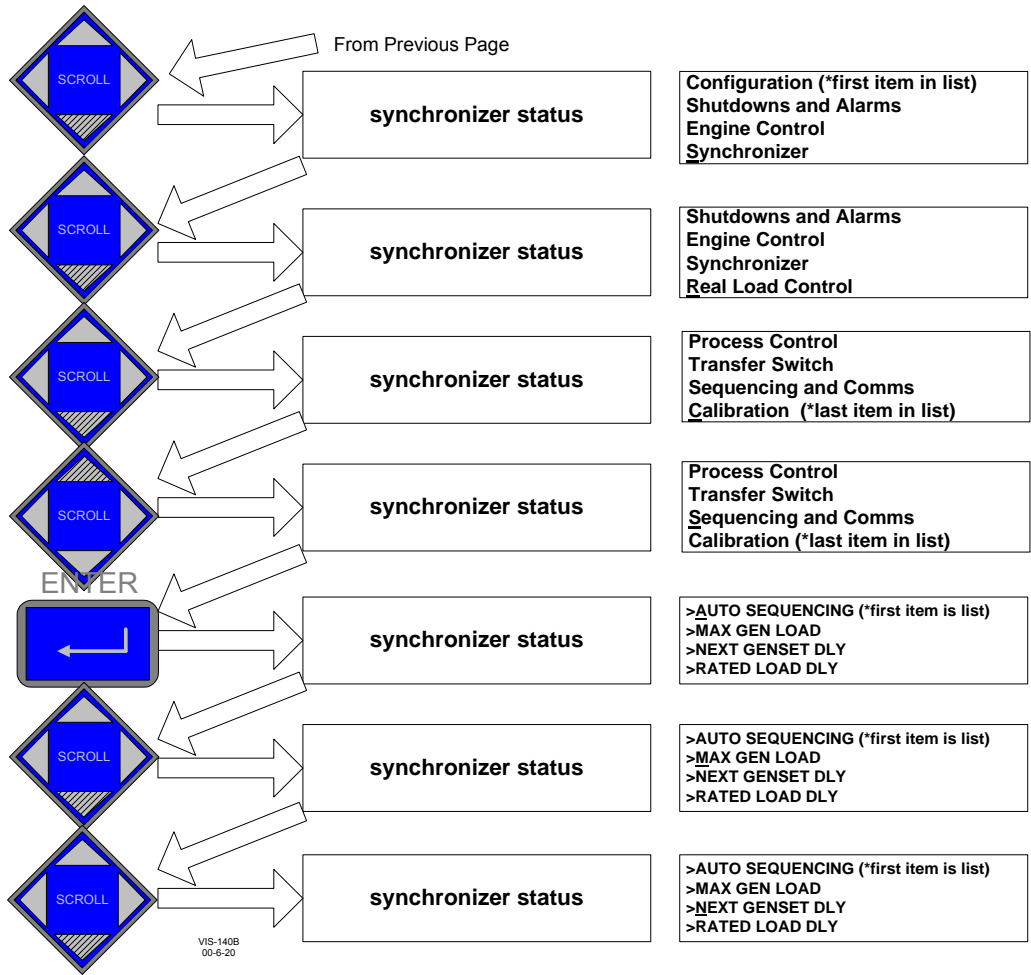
From Previous Page

SCROLL

synchronizer status

Configuration (*first item in list)
Shutdowns and Alarms
Engine Control
Synchronizer

SCROLL

synchronizer status

Shutdowns and Alarms
Engine Control
Synchronizer
Real Load Control

SCROLL

synchronizer status

Process Control
Transfer Switch
Sequencing and Comms
Calibration (*last item in list)

SCROLL

synchronizer status

Process Control
Transfer Switch
Sequencing and Comms
Calibration (*last item in list)

ENTER

synchronizer status

>AUTO SEQUENCING (*first item is list)
>MAX GEN LOAD
>NEXT GENSET DLY
>RATED LOAD DLY

SCROLL

synchronizer status

>AUTO SEQUENCING (*first item is list)
>MAX GEN LOAD
>NEXT GENSET DLY
>RATED LOAD DLY

SCROLL

synchronizer status

>AUTO SEQUENCING (*first item is list)
>MAX GEN LOAD
>NEXT GENSET DLY
>RATED LOAD DLY

VIS-140B
00-6-20